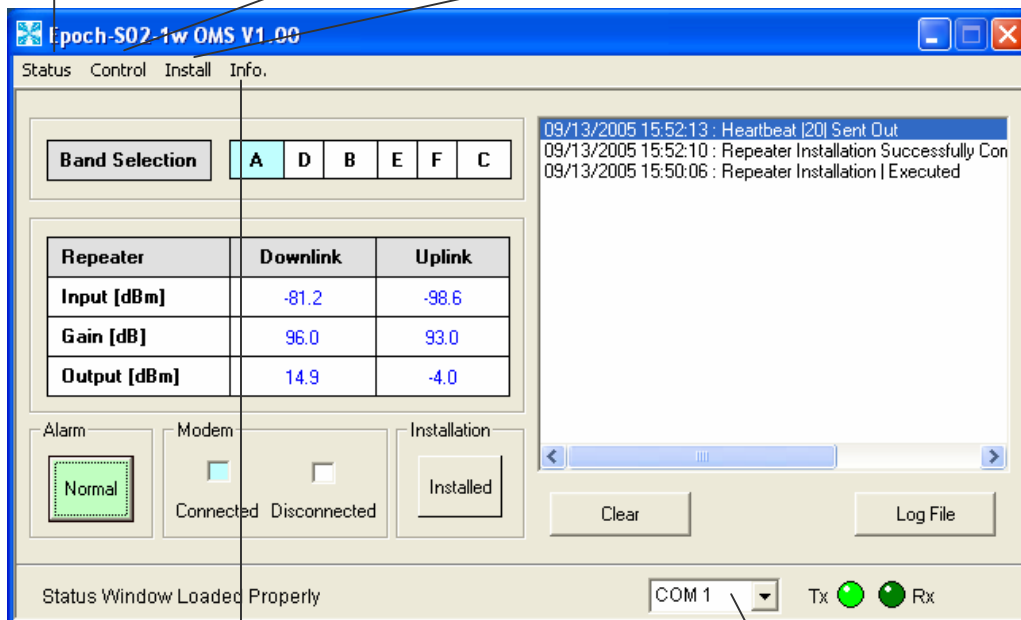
Epoch-S02-1w OMS V1.00

Status Control Install Info.

Band Selection

| A | D | B | E | F | C |
|---|---|---|---|---|---|

| Repeater | Downlink | Uplink |
|---|---|---|
| Input [dBm] | -81.2 | -98.6 |
| Gain [dB] | 96.0 | 93.0 |
| Output [dBm] | 14.9 | -4.0 |

Alarm
Normal

Modem
Connected Disconnected

Installation
Installed

09/13/2005 15:52:13 : Heartbeat |20| Sent Out
09/13/2005 15:52:10 : Repeater Installation Successfully Con
09/13/2005 15:50:06 : Repeater Installation | Executed

Clear

Log File

Status Window Loaded Properly

COM 1

Tx Rx